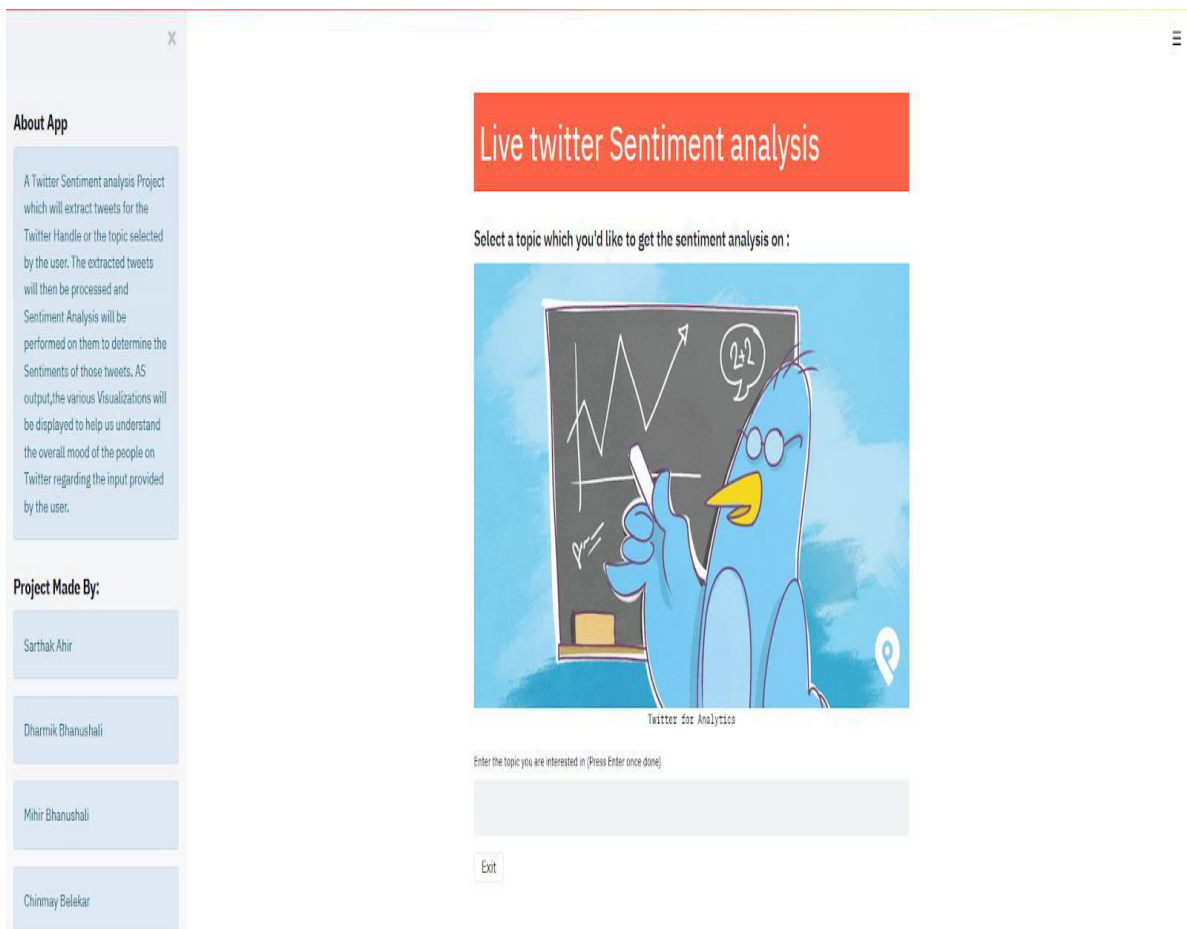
X

About App

A Twitter Sentiment analysis Project which will extract tweets for the Twitter Handle or the topic selected by the user. The extracted tweets will then be processed and Sentiment Analysis will be performed on them to determine the Sentiments of those tweets. AS output,the various Visualizations will be displayed to help us understand the overall mood of the people on Twitter regarding the input provided by the user.

Project Made By:

Sarthak Ahir

Dharmik Bhanushali

Mihir Bhanushali

Chinmay Belekar

Live twitter Sentiment analysis

Select a topic which you'd like to get the sentiment analysis on :

2+2

Twitter for Analytics

Enter the topic you are interested in (Press Enter once done)

Exit